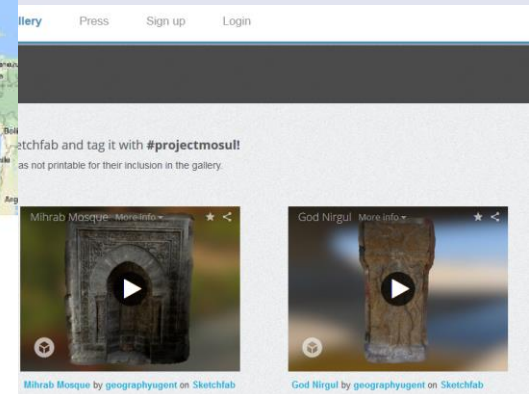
llery Press Sign up Login

etchfab and tag it with #projectmosul!
as not printable for their inclusion in the gallery.

Mihrab Mosque More info

Mihrab Mosque by geographyugent on Sketchfab

God Nirgul More info

God Nirgul by geographyugent on Sketchfab